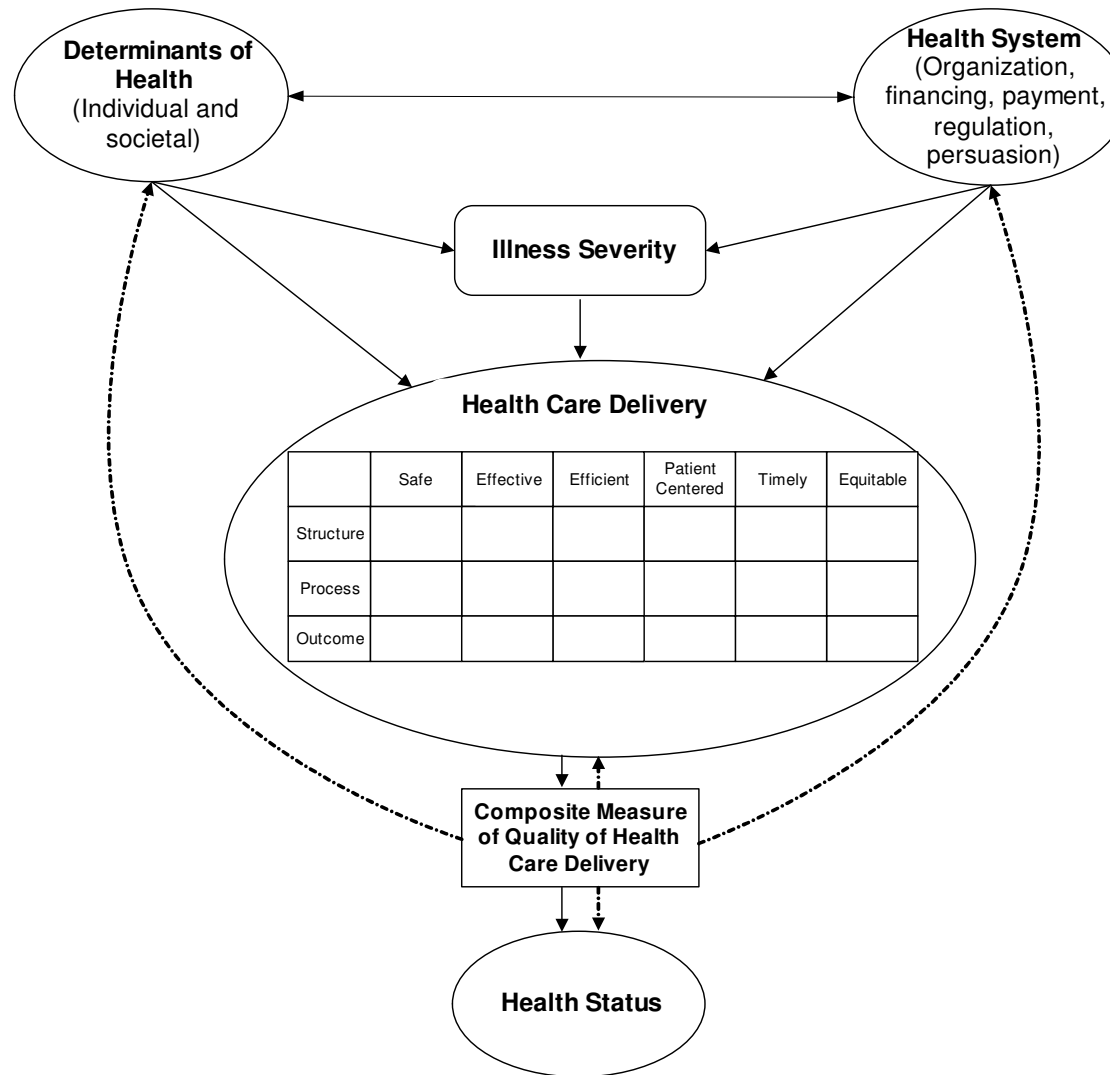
Determinants of Health
(Individual and societal)

Health System
(Organization, financing, payment, regulation, persuasion)

Illness Severity

Health Care Delivery

| | Safe | Effective | Efficient | Patient Centered | Timely | Equitable |
|---|---|---|---|---|---|---|
| Structure | | | | | | |
| Process | | | | | | |
| Outcome | | | | | | |

Composite Measure of Quality of Health Care Delivery

Health Status